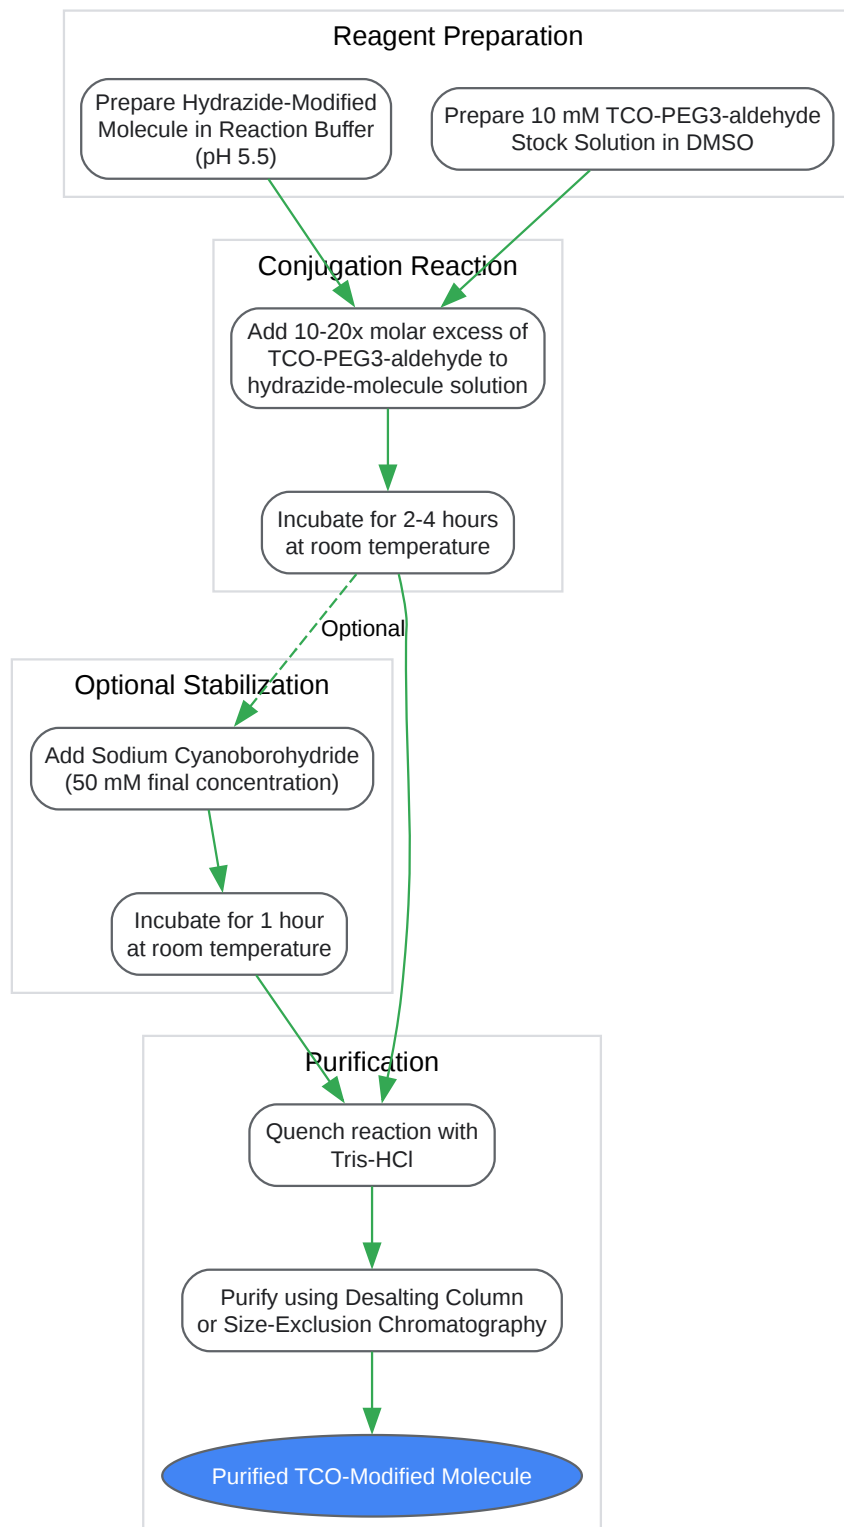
Reagent Preparation

Prepare Hydrazide-Modified Molecule in Reaction Buffer (pH 5.5)

Prepare 10 mM TCO-PEG3-aldehyde Stock Solution in DMSO

Conjugation Reaction

Add 10-20x molar excess of TCO-PEG3-aldehyde to hydrazide-molecule solution

Incubate for 2-4 hours at room temperature

Optional

Optional Stabilization

Add Sodium Cyanoborohydride (50 mM final concentration)

Incubate for 1 hour at room temperature

Purification

Quench reaction with Tris-HCl

Purify using Desalting Column or Size-Exclusion Chromatography

Purified TCO-Modified Molecule